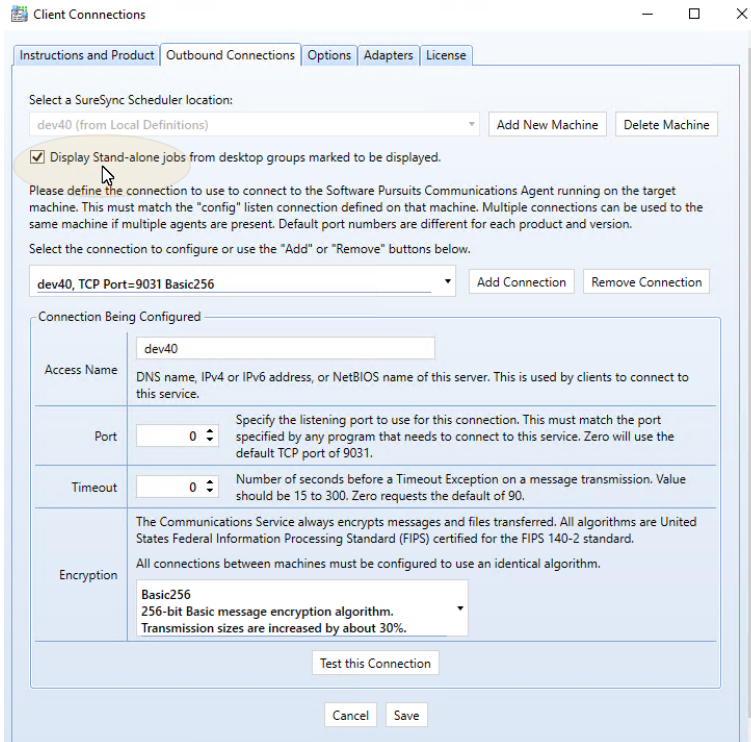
Client Connnections

Instructions and Product | Outbound Connections | Options | Adapters | License

Select a SureSync Scheduler location:

dev40 (from Local Definitions)

Add New Machine

Delete Machine

Display Stand-alone jobs from desktop groups marked to be displayed.

Please define the connection to use to connect to the Software Pursuits Communications Agent running on the target machine. This must match the "config" listen connection defined on that machine. Multiple connections can be used to the same machine if multiple agents are present. Default port numbers are different for each product and version.

Select the connection to configure or use the "Add" or "Remove" buttons below.

dev40, TCP Port=9031 Basic256

Add Connection

Remove Connection

Connection Being Configured

| Access Name | dev40<br>DNS name, IPv4 or IPv6 address, or NetBIOS name of this server. This is used by clients to connect to this service. |
|---|---|
| Port | 0 Specify the listening port to use for this connection. This must match the port specified by any program that needs to connect to this service. Zero will use the default TCP port of 9031. |
| Timeout | 0 Number of seconds before a Timeout Exception on a message transmission. Value should be 15 to 300. Zero requests the default of 90. |
| Encryption | The Communications Service always encrypts messages and files transferred. All algorithms are United States Federal Information Processing Standard (FIPS) certified for the FIPS 140-2 standard.<br>All connections between machines must be configured to use an identical algorithm.<br>Basic256<br>256-bit Basic message encryption algorithm.<br>Transmission sizes are increased by about 30%. |

Test this Connection

Cancel

Save